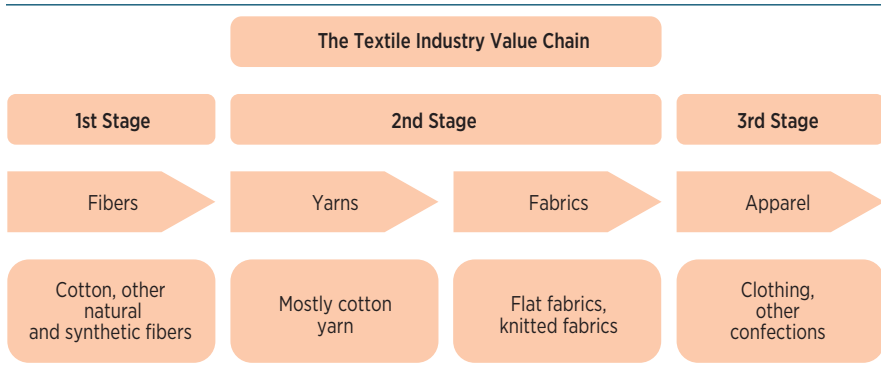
The Textile Industry Value Chain

1st Stage

2nd Stage

3rd Stage

Fibers

Yarns

Fabrics

Apparel

Cotton, other natural and synthetic fibers

Mostly cotton yarn

Flat fabrics, knitted fabrics

Clothing, other confections